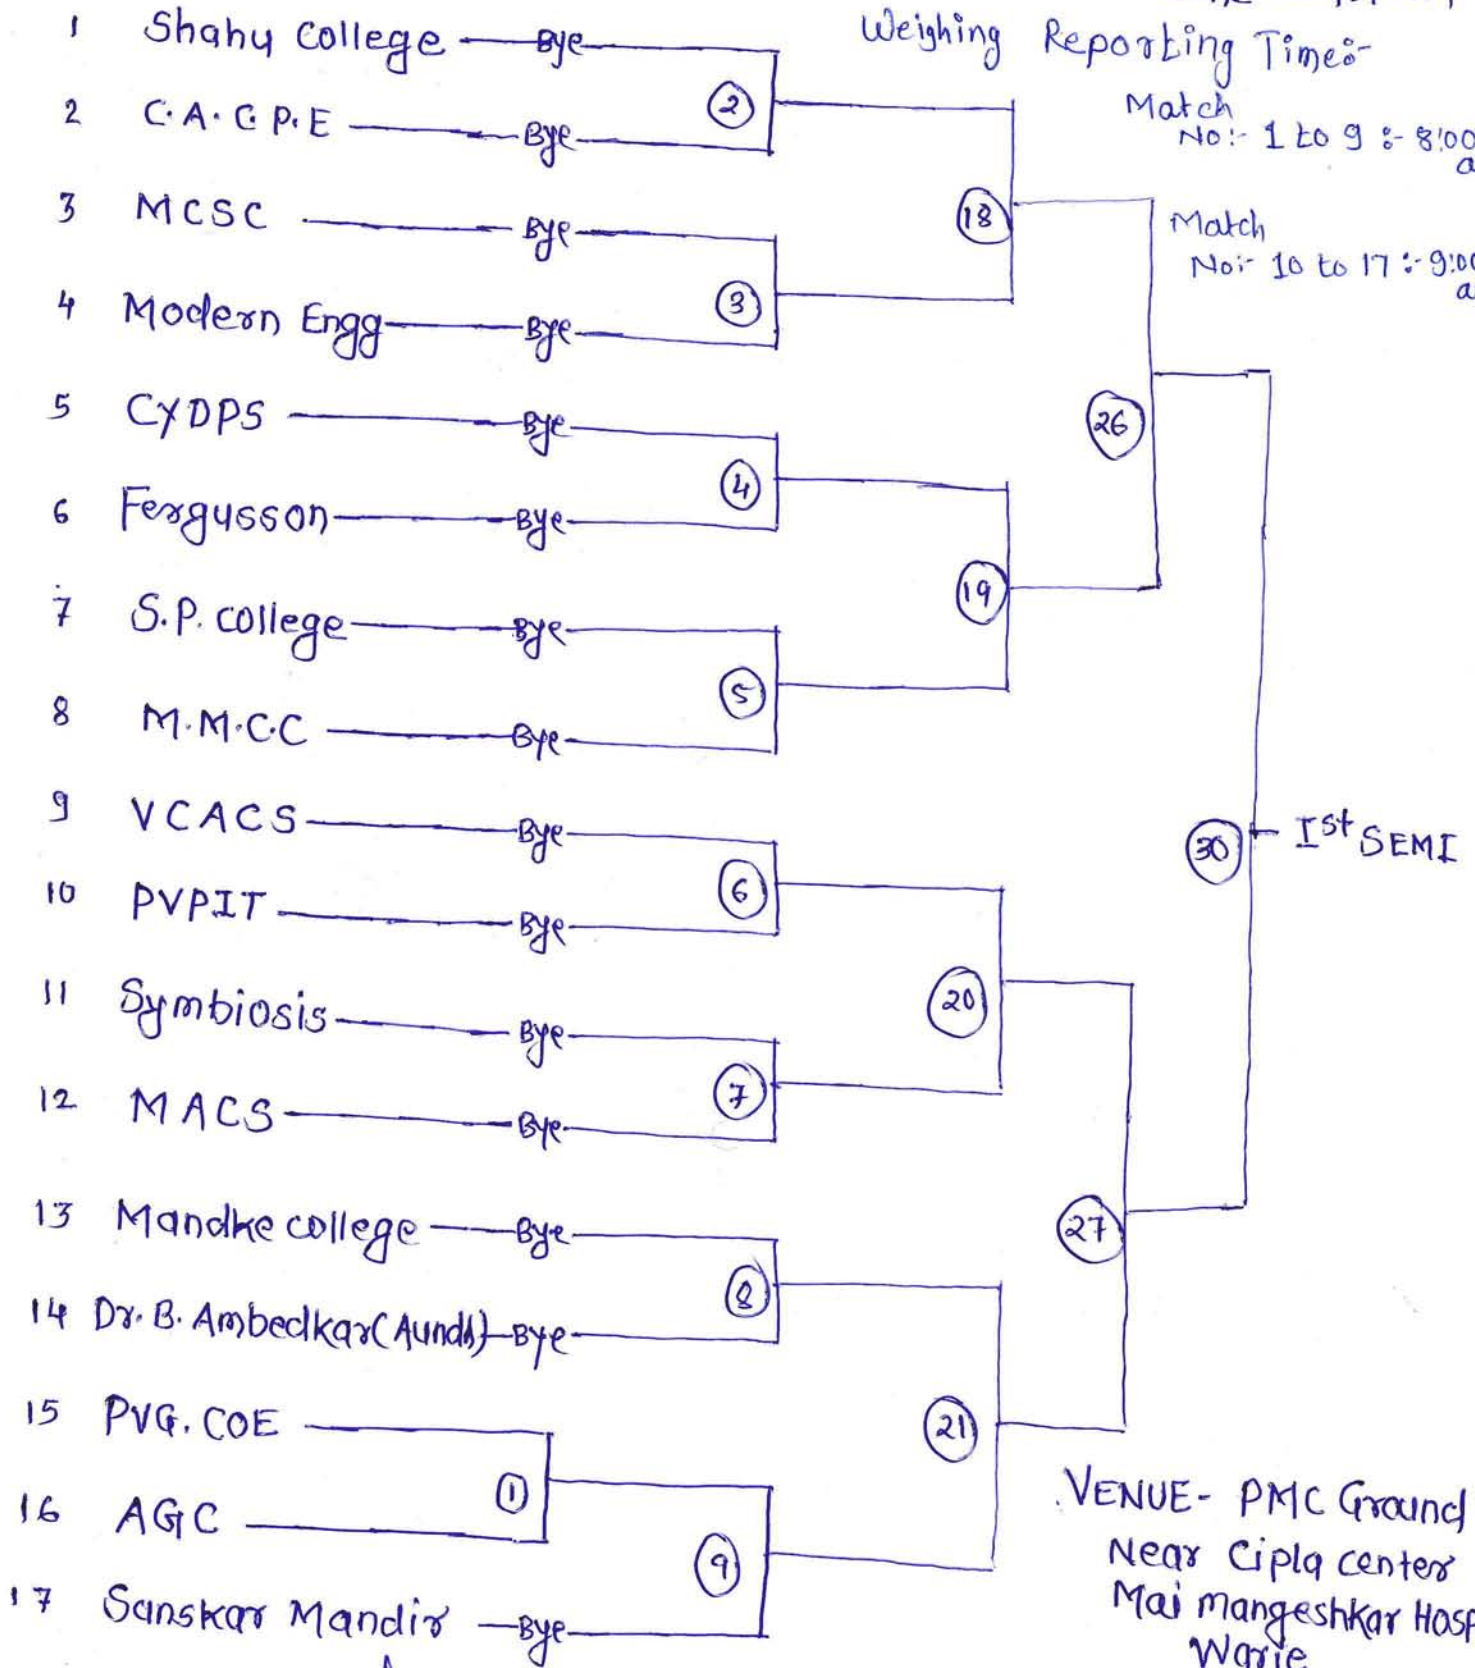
1 Shahu College — Bye
2 C.A.C.P.E — Bye
3 MCSC — Bye
4 Modern Engg — Bye
5 CYDPS — Bye
6 Fergusson — Bye
7 S.P. college — Bye
8 M.M.C.C — Bye
9 VCACS — Bye
10 PVPIT — Bye
11 Symbiosis — Bye
12 MACS — Bye
13 Mandke college — Bye
14 Dr. B. Ambedkar(Aundh) — Bye
15 PVG. COE
16 AGC
17 Sanskar Mandir — Bye

1 2 3 4 5 6 7 8 9 18 19 20 21 26 27 30

Weighing Reporting Time:-
Match No:- 1 to 9 :- 8:00 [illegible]
Match No:- 10 to 17 :- 9:00 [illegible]

← Ist SEMI

VENUE- PMC Ground
Near Cipla center
Mai mangeshkar Hosp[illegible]
Warje